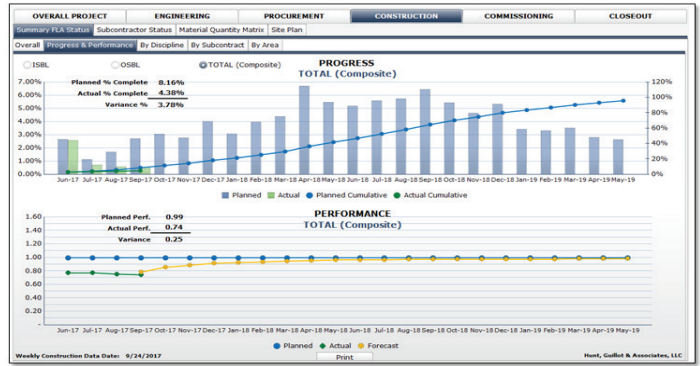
OVERALL PROJECT | ENGINEERING | PROCUREMENT | CONSTRUCTION | COMMISSIONING | CLOSEOUT

Summary FLA Status | Subcontractor Status | Material Quantity Matrix | Site Plan

Overall | Progress & Performance | By Discipline | By Subcontract | By Area

ISBL OSBL TOTAL (Composite)

PROGRESS
TOTAL (Composite)

Planned % Complete 8.16%
Actual % Complete 4.38%
Variance % 3.78%

7.00%
6.00%
5.00%
4.00%
3.00%
2.00%
1.00%
0.00%

120%
100%
80%
60%
40%
20%
0%

Jun-17 Jul-17 Aug-17 Sep-17 Oct-17 Nov-17 Dec-17 Jan-18 Feb-18 Mar-18 Apr-18 May-18 Jun-18 Jul-18 Aug-18 Sep-18 Oct-18 Nov-18 Dec-18 Jan-19 Feb-19 Mar-19 Apr-19 May-19

Planned Actual Planned Cumulative Actual Cumulative

PERFORMANCE
TOTAL (Composite)

Planned Perf. 0.99
Actual Perf. 0.74
Variance 0.25

1.60
1.40
1.20
1.00
0.80
0.60
0.40
0.20
0.00

Jun-17 Jul-17 Aug-17 Sep-17 Oct-17 Nov-17 Dec-17 Jan-18 Feb-18 Mar-18 Apr-18 May-18 Jun-18 Jul-18 Aug-18 Sep-18 Oct-18 Nov-18 Dec-18 Jan-19 Feb-19 Mar-19 Apr-19 May-19

Planned Actual Forecast

Weekly Construction Data Date: 9/24/2017
Print
Hunt, Guillot & Associates, LLC